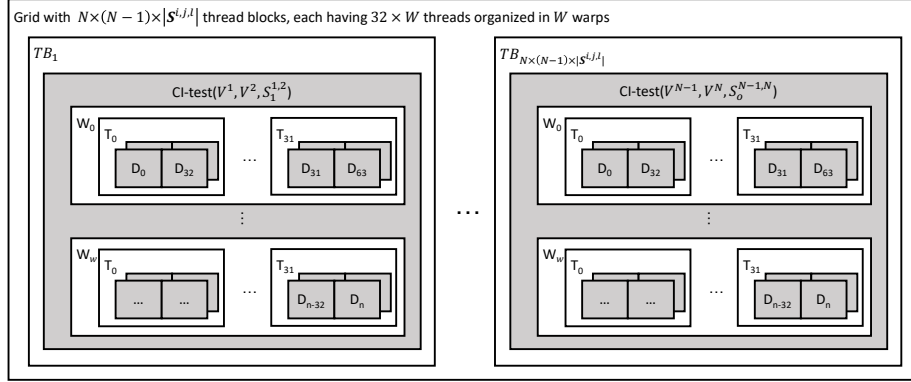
Grid with $N\times(N-1)\times|S^{i,j,l}|$ thread blocks, each having $32\times W$ threads organized in $W$ warps

$TB_1$

CI-test($V^1, V^2, S_1^{1,2}$)

$W_0$ $T_0$

$D_0$ $D_{32}$

…

$T_{31}$

$D_{31}$ $D_{63}$

⋮

$W_w$ $T_0$

… …

…

$T_{31}$

$D_{n-32}$ $D_n$

…

$TB_{N\times(N-1)\times|S^{i,j,l}|}$

CI-test($V^{N-1}, V^N, S_o^{N-1,N}$)

$W_0$ $T_0$

$D_0$ $D_{32}$

…

$T_{31}$

$D_{31}$ $D_{63}$

⋮

$W_w$ $T_0$

… …

…

$T_{31}$

$D_{n-32}$ $D_n$